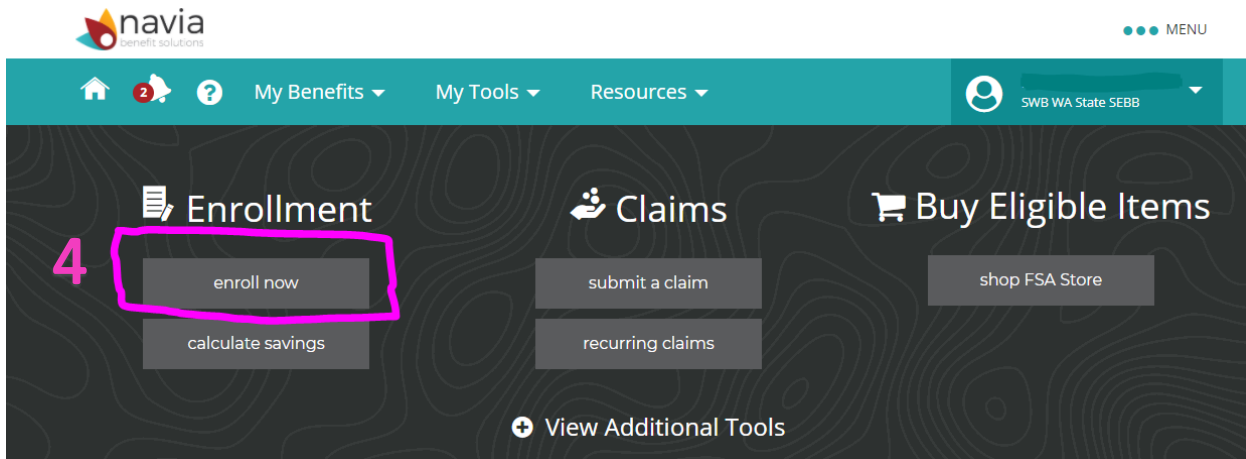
navia
benefit solutions

MENU

2

My Benefits

My Tools

Resources

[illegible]
SWB WA State SEBB

Enrollment

4

enroll now

calculate savings

Claims

submit a claim

recurring claims

Buy Eligible Items

shop FSA Store

View Additional Tools